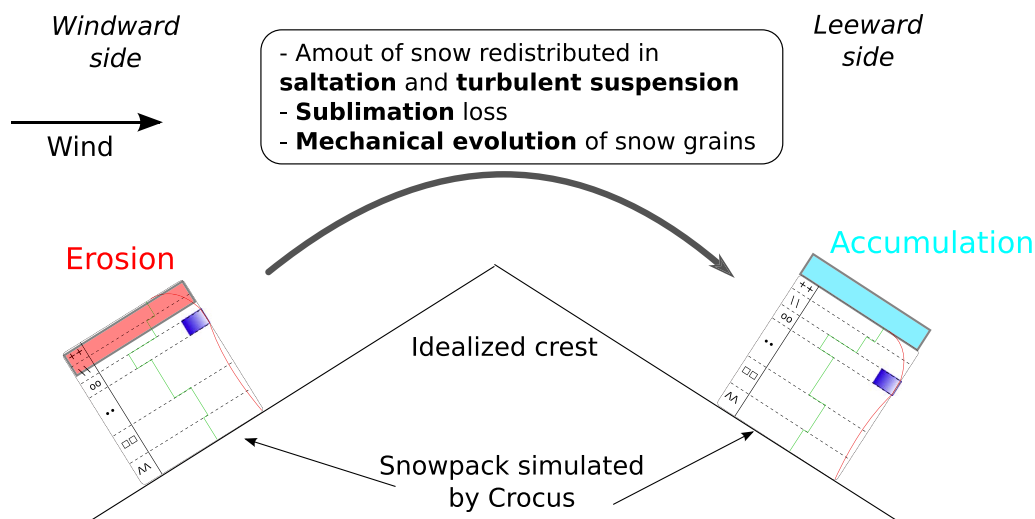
Windward side

Wind

- Amout of snow redistributed in **saltation** and **turbulent suspension**
- **Sublimation** loss
- **Mechanical evolution** of snow grains

Leeward side

Erosion

Accumulation

Idealized crest

Snowpack simulated by Crocus